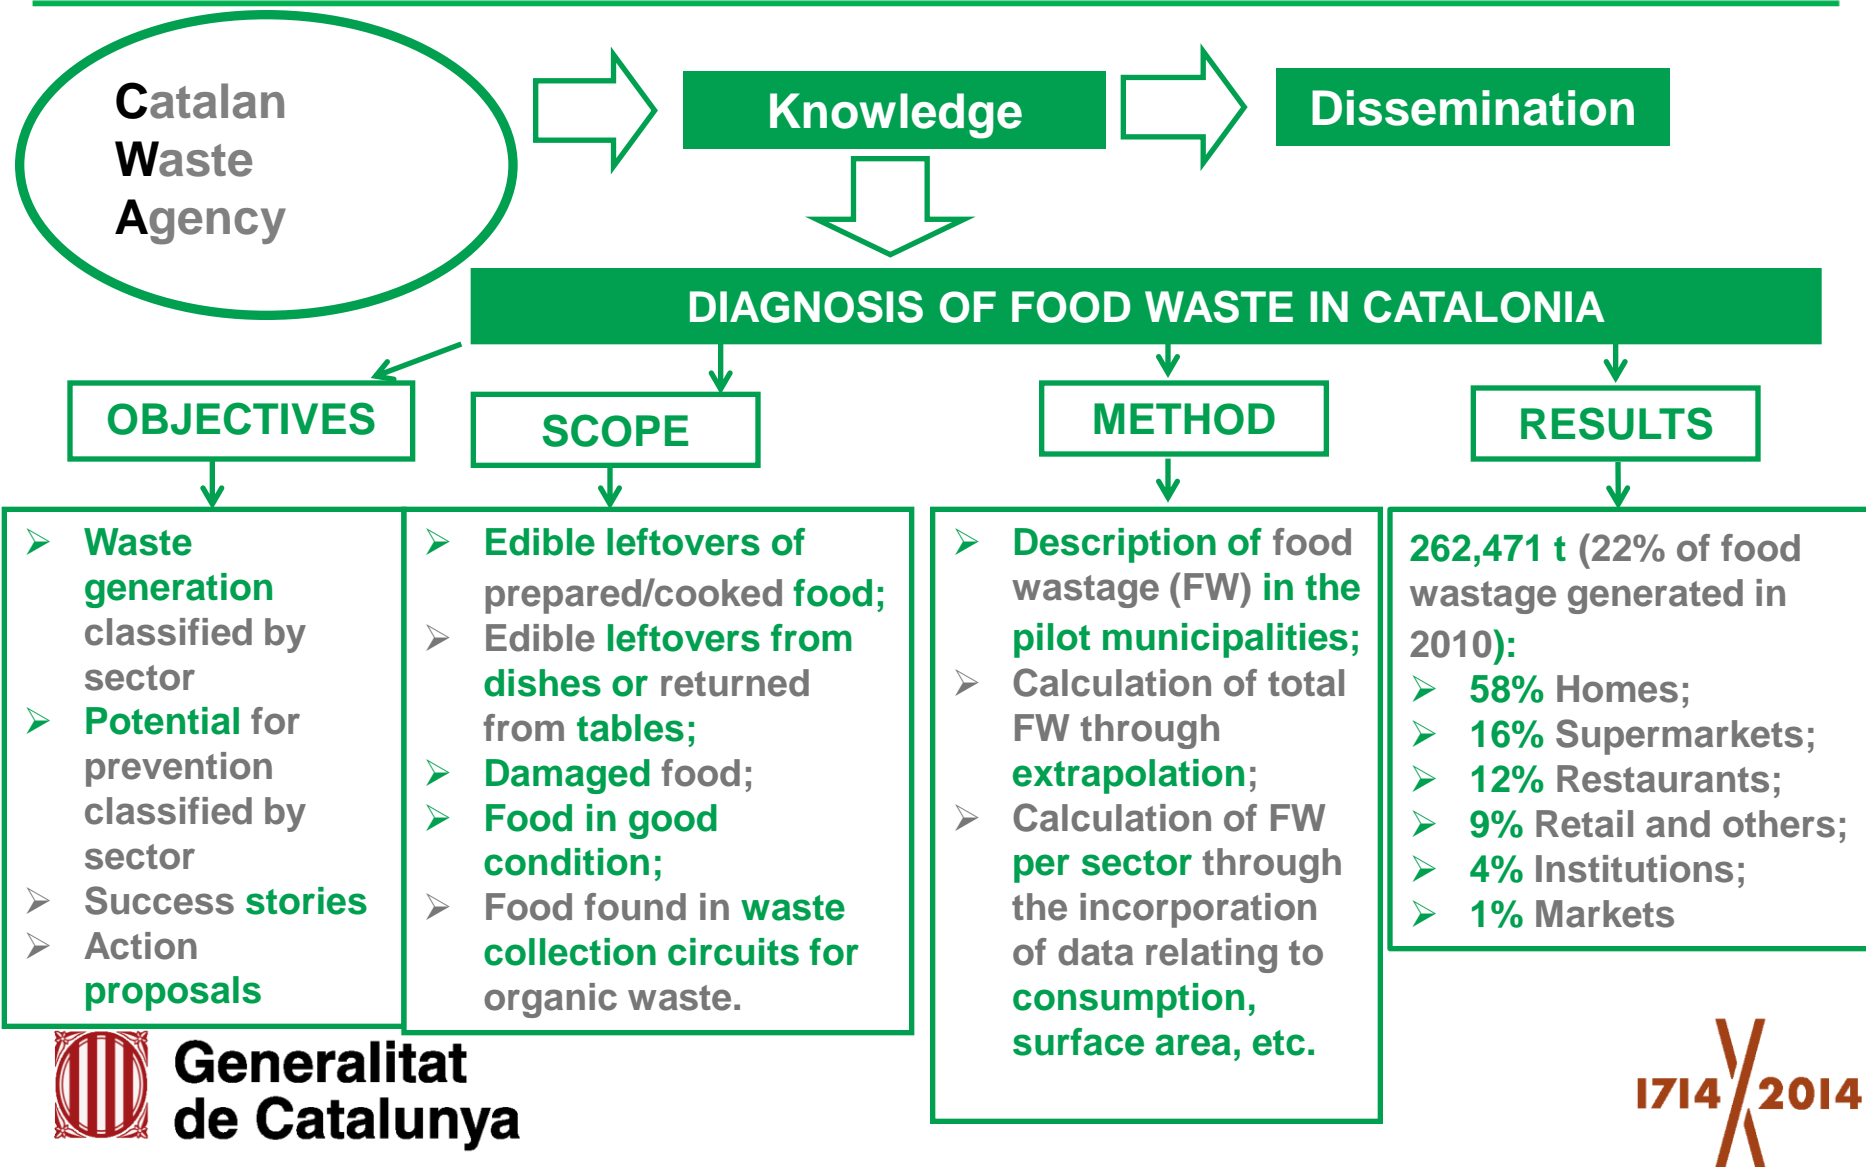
Catalan
Waste
Agency

Knowledge

Dissemination

DIAGNOSIS OF FOOD WASTE IN CATALONIA

OBJECTIVES

SCOPE

METHOD

RESULTS

➢ Waste generation classified by sector
➢ Potential for prevention classified by sector
➢ Success stories
➢ Action proposals

➢ Edible leftovers of prepared/cooked food;
➢ Edible leftovers from dishes or returned from tables;
➢ Damaged food;
➢ Food in good condition;
➢ Food found in waste collection circuits for organic waste.

➢ Description of food wastage (FW) in the pilot municipalities;
➢ Calculation of total FW through extrapolation;
➢ Calculation of FW per sector through the incorporation of data relating to consumption, surface area, etc.

262,471 t (22% of food wastage generated in 2010):
➢ 58% Homes;
➢ 16% Supermarkets;
➢ 12% Restaurants;
➢ 9% Retail and others;
➢ 4% Institutions;
➢ 1% Markets

Generalitat de Catalunya

1714 2014